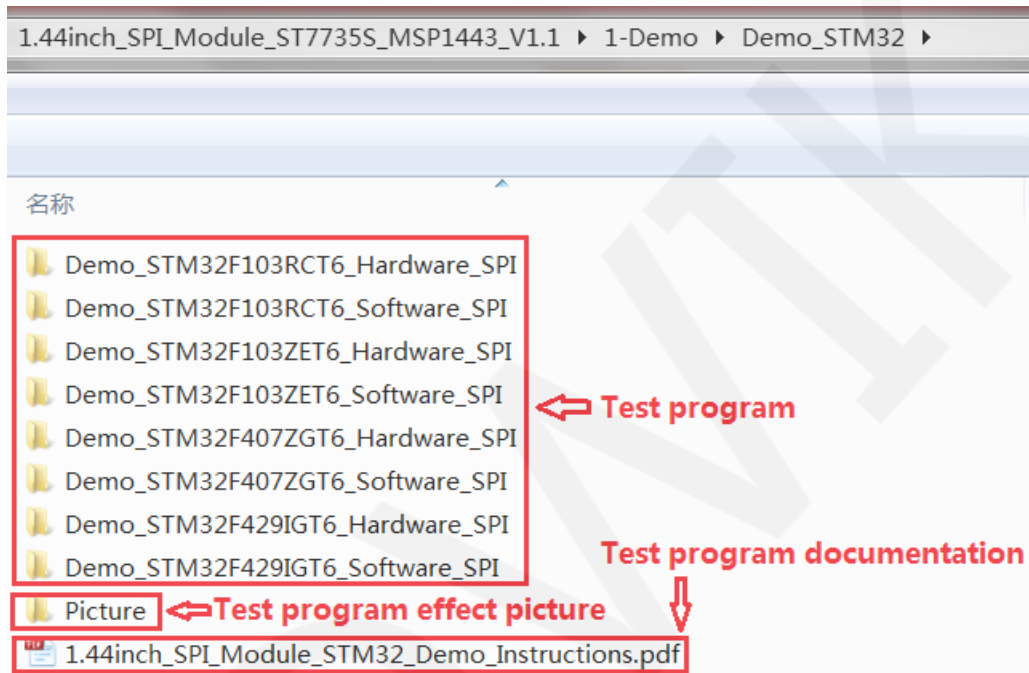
1.44inch_SPI_Module_ST7735S_MSP1443_V1.1 ▸ 1-Demo ▸ Demo_STM32 ▸

名称

Demo_STM32F103RCT6_Hardware_SPI
Demo_STM32F103RCT6_Software_SPI
Demo_STM32F103ZET6_Hardware_SPI
Demo_STM32F103ZET6_Software_SPI
Demo_STM32F407ZGT6_Hardware_SPI
Demo_STM32F407ZGT6_Software_SPI
Demo_STM32F429IGT6_Hardware_SPI
Demo_STM32F429IGT6_Software_SPI

Test program

Test program documentation

Picture

Test program effect picture

1.44inch_SPI_Module_STM32_Demo_Instructions.pdf